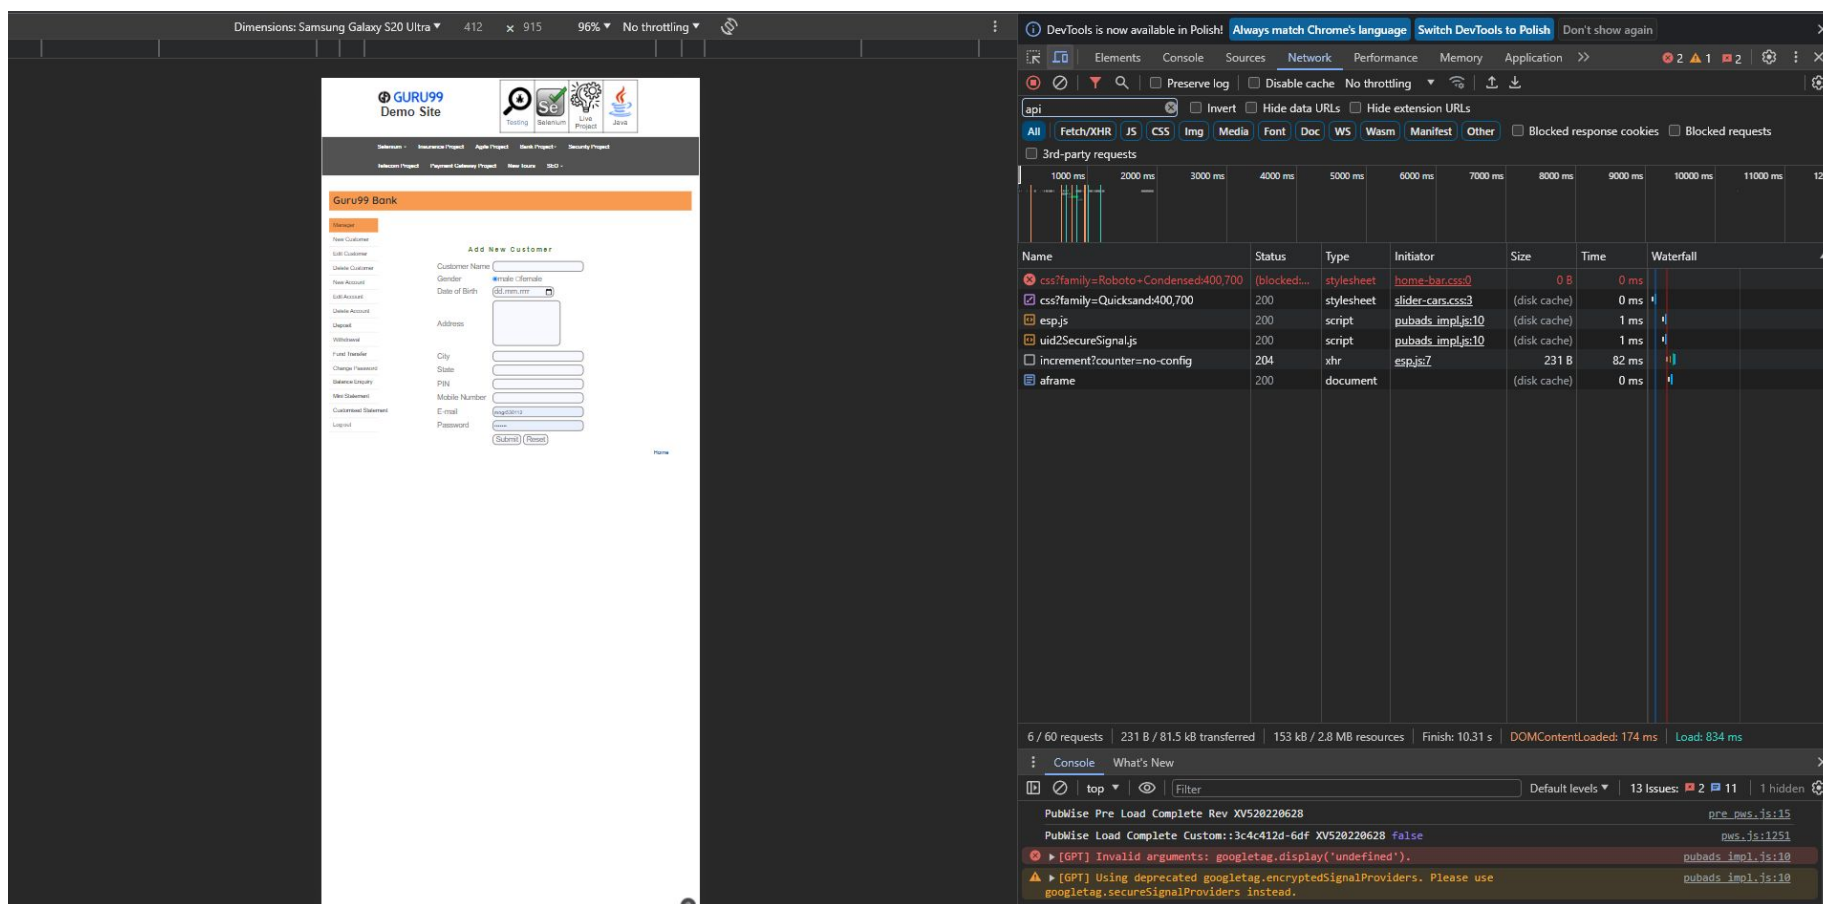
Dimensions: Samsung Galaxy S20 Ultra ▾ 412 × 915 96% ▾ No throttling ▾

GURU99
Demo Site

Testing Selenium Live Project Java

Selenium Insurance Project Agile Project Bank Project Security Project
Telecom Project Payment Gateway Project New tours SEO

Guru99 Bank

Manager
New Customer
Edit Customer
Delete Customer
New Account
Edit Account
Delete Account
Deposit
Withdrawal
Fund Transfer
Change Password
Balance Enquiry
Mini Statement
Customised Statement
Logout

Add New Customer

Customer Name
Gender male female
Date of Birth dd.mm.rrrr
Address
City
State
PIN
Mobile Number
E-mail
Password
Submit Reset

Home

DevTools is now available in Polish! Always match Chrome's language Switch DevTools to Polish Don't show again

Elements Console Sources Network Performance Memory Application >> 2 1 2

Preserve log Disable cache No throttling

api Invert Hide data URLs Hide extension URLs

All Fetch/XHR JS CSS Img Media Font Doc WS Wasm Manifest Other Blocked response cookies Blocked requests

3rd-party requests

1000 ms 2000 ms 3000 ms 4000 ms 5000 ms 6000 ms 7000 ms 8000 ms 9000 ms 10000 ms 11000 ms 12

| Name | Status | Type | Initiator | Size | Time | Waterfall |
|---|---|---|---|---|---|---|
| css?family=Roboto+Condensed:400,700 | (blocked:... | stylesheet | home-bar.css:0 | 0 B | 0 ms | |
| css?family=Quicksand:400,700 | 200 | stylesheet | slider-cars.css:3 | (disk cache) | 0 ms | |
| esp.js | 200 | script | pubads_impl.js:10 | (disk cache) | 1 ms | |
| uid2SecureSignal.js | 200 | script | pubads_impl.js:10 | (disk cache) | 1 ms | |
| increment?counter=no-config | 204 | xhr | esp.js:7 | 231 B | 82 ms | |
| aframe | 200 | document | | (disk cache) | 0 ms | |

6 / 60 requests 231 B / 81.5 kB transferred 153 kB / 2.8 MB resources Finish: 10.31 s DOMContentLoaded: 174 ms Load: 834 ms

Console What's New

top Filter Default levels ▾ 13 Issues: 2 11 1 hidden

PubWise Pre Load Complete Rev XV520220628 pre_pws.js:15
PubWise Load Complete Custom::3c4c412d-6df XV520220628 false pws.js:1251
▸ [GPT] Invalid arguments: googletag.display('undefined'). pubads_impl.js:10
▸ [GPT] Using deprecated googletag.encryptedSignalProviders. Please use googletag.secureSignalProviders instead. pubads_impl.js:10